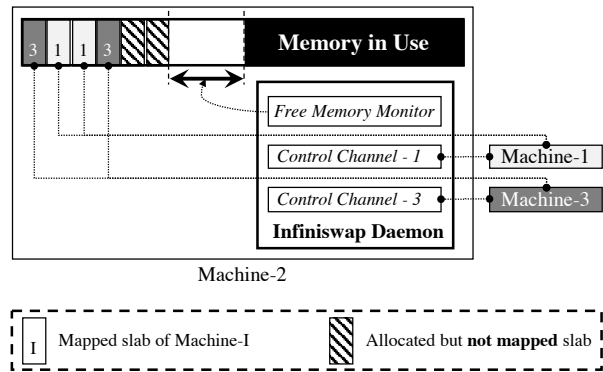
3 1 1 3

Memory in Use

Free Memory Monitor

Control Channel - 1

Machine-1

Control Channel - 3

Machine-3

Infiniswap Daemon

Machine-2

I Mapped slab of Machine-I

Allocated but **not mapped** slab